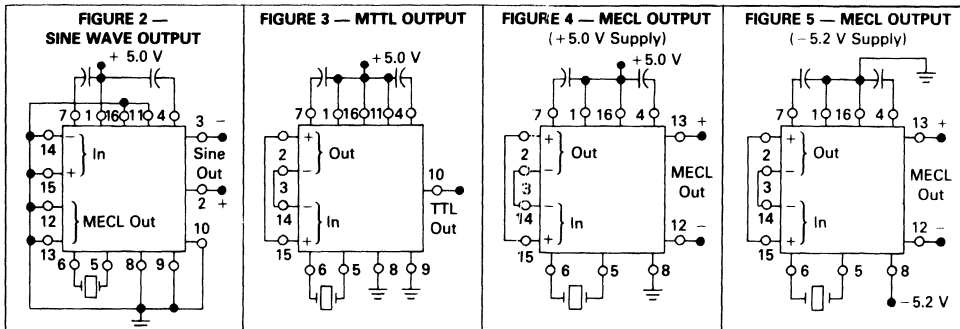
FIGURE 2 — SINE WAVE OUTPUT

+ 5.0 V

7 1 16 11 4

3 −

14

− In +

Sine Out

15

2 +

12

MECL Out

10

13

6 5 8 9

FIGURE 3 — MTTL OUTPUT

+5.0 V

7 1 16 11 4

+ 2 Out −

3

10

14 − In +

TTL Out

15

6 5 8 9

FIGURE 4 — MECL OUTPUT

(+5.0 V Supply)

+5.0 V

7 1 16 4

13 +

+ 2 Out −

3

MECL Out

14 − In +

12 −

15

6 5 8

FIGURE 5 — MECL OUTPUT

(−5.2 V Supply)

7 1 16 4

13 +

+ 2 Out −

3

MECL Out

14 − In +

12 −

15

6 5 8

−5.2 V